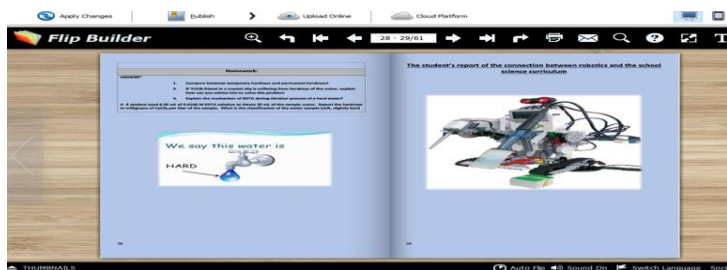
Apply Changes
Publish
Upload Online
Cloud Platform
Flip Builder
28 - 29/61
Homework:
1. Compare between temporary hardness and permanent hardness?
2. If YOUR friend in a coastal city is suffering from hardness of the water, explain how can you advise him to solve this problem
3. Explain the mechanism of EDTA during titration process of a hard water?
4. A student used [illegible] mL of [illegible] M EDTA solution to titrate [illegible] mL of the sample water. Report the hardness in milligrams of $CaCO_3$ per liter of the sample. What is the classification of the water sample (soft, slightly hard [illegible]
We say this water is
HARD
The student's report of the connection between robotics and the school science curriculum
28
29
THUMBNAILS
Auto Flip
Sound On
Switch Language
Soc